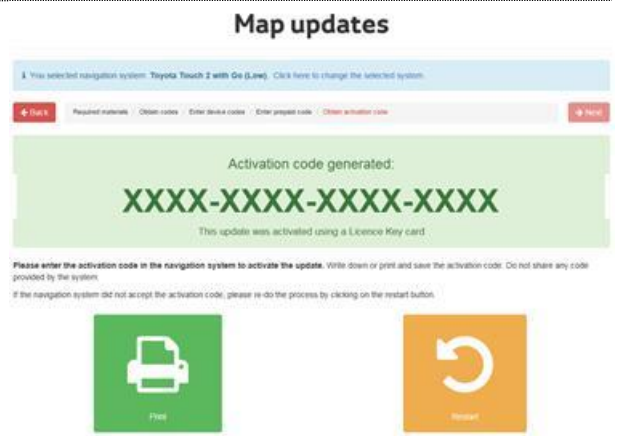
Map updates

You selected navigation system: Toyota Touch 2 with Go (Low). Click here to change the selected system.

← Back

Required materials / Obtain codes / Enter device codes / Enter prepaid code / Obtain activation code

→ Next

Activation code generated:

XXXX-XXXX-XXXX-XXXX

This update was activated using a Licence Key card

Please enter the activation code in the navigation system to activate the update. Write down or print and save the activation code. Do not share any code provided by the system.

If the navigation system did not accept the activation code, please re-do the process by clicking on the restart button.

Print

Restart